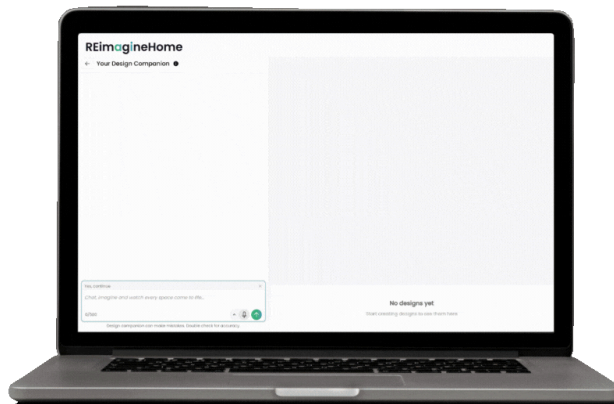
REimagineHome

← Your Design Companion

You continue

Chat, imagine and watch every space come to life...

0/500

Design companion can make mistakes. Double check for accuracy.

No designs yet

Start creating designs to see them here